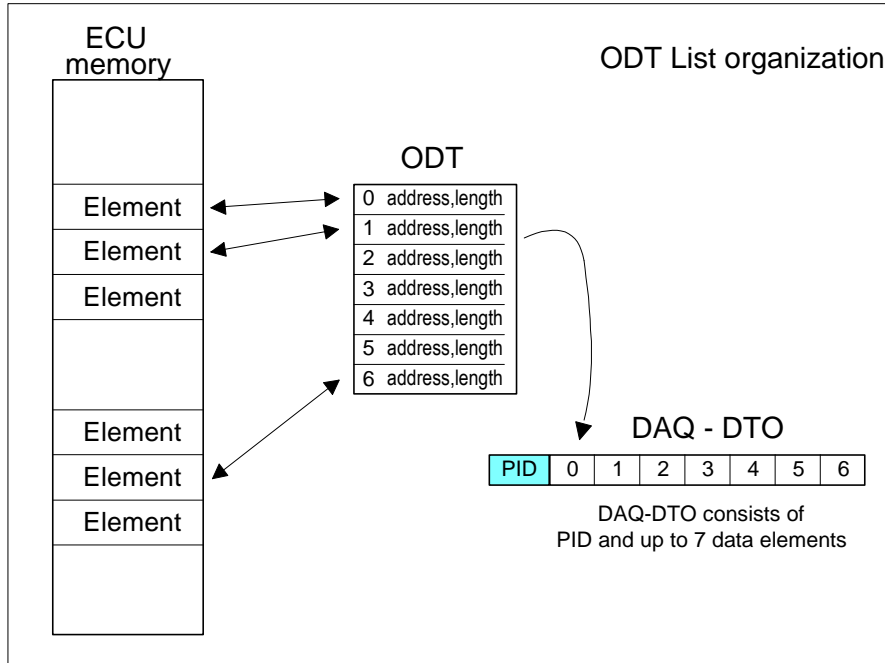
ECU memory

ODT List organization

Element
Element
Element

Element
Element
Element

ODT

| 0 | address,length |
|---|---|
| 1 | address,length |
| 2 | address,length |
| 3 | address,length |
| 4 | address,length |
| 5 | address,length |
| 6 | address,length |

DAQ - DTO

| PID | 0 | 1 | 2 | 3 | 4 | 5 | 6 |
|---|---|---|---|---|---|---|---|

DAQ-DTO consists of PID and up to 7 data elements